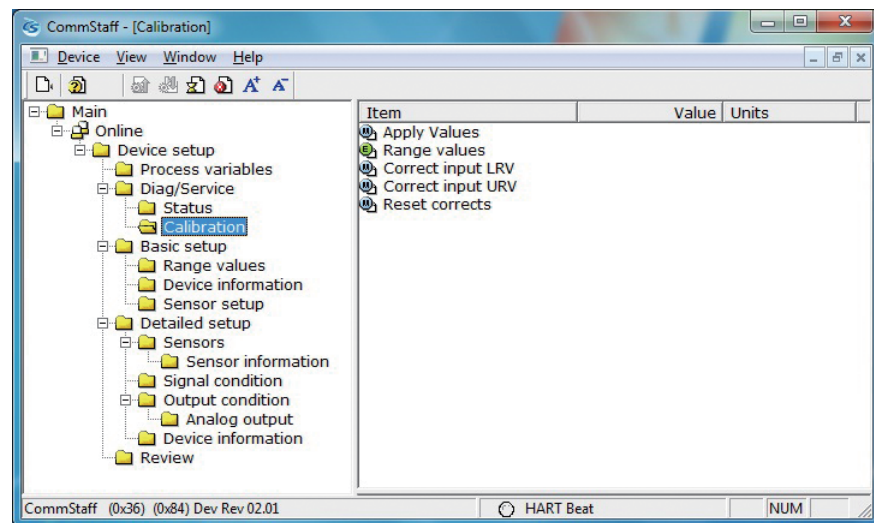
CommStaff - [Calibration]

Device View Window Help

Main
Online
Device setup
Process variables
Diag/Service
Status
Calibration
Basic setup
Range values
Device information
Sensor setup
Detailed setup
Sensors
Sensor information
Signal condition
Output condition
Analog output
Device information
Review

| Item | Value | Units |
|---|---|---|
| Apply Values | | |
| Range values | | |
| Correct input LRV | | |
| Correct input URV | | |
| Reset corrects | | |

CommStaff (0x36) (0x84) Dev Rev 02.01 HART Beat NUM